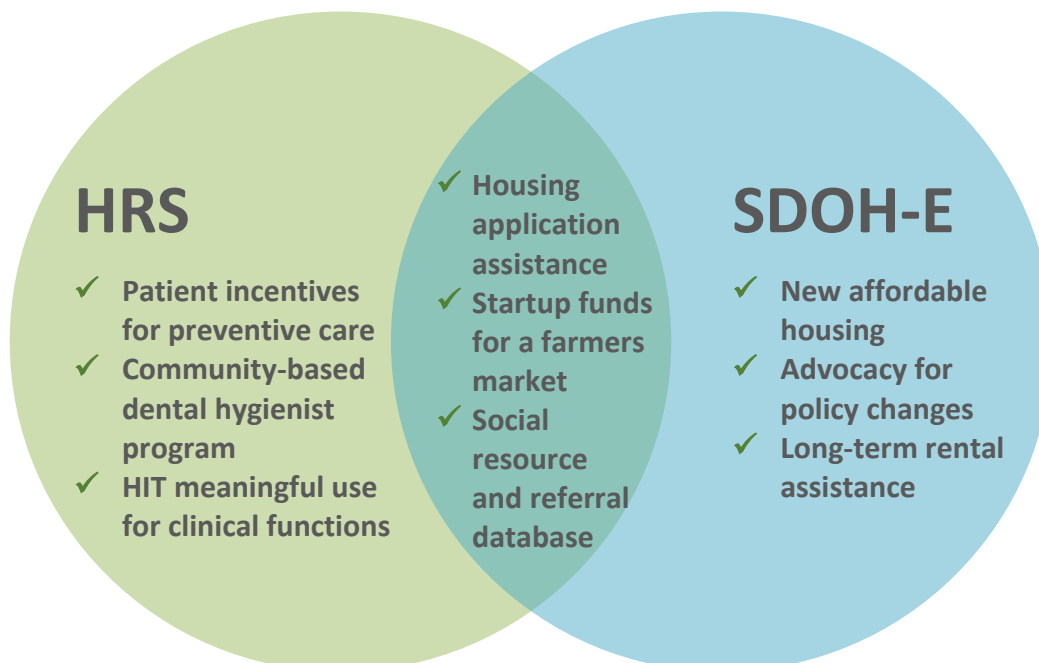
HRS

✓ Patient incentives for preventive care
✓ Community-based dental hygienist program
✓ HIT meaningful use for clinical functions

✓ Housing application assistance
✓ Startup funds for a farmers market
✓ Social resource and referral database

SDOH-E

✓ New affordable housing
✓ Advocacy for policy changes
✓ Long-term rental assistance